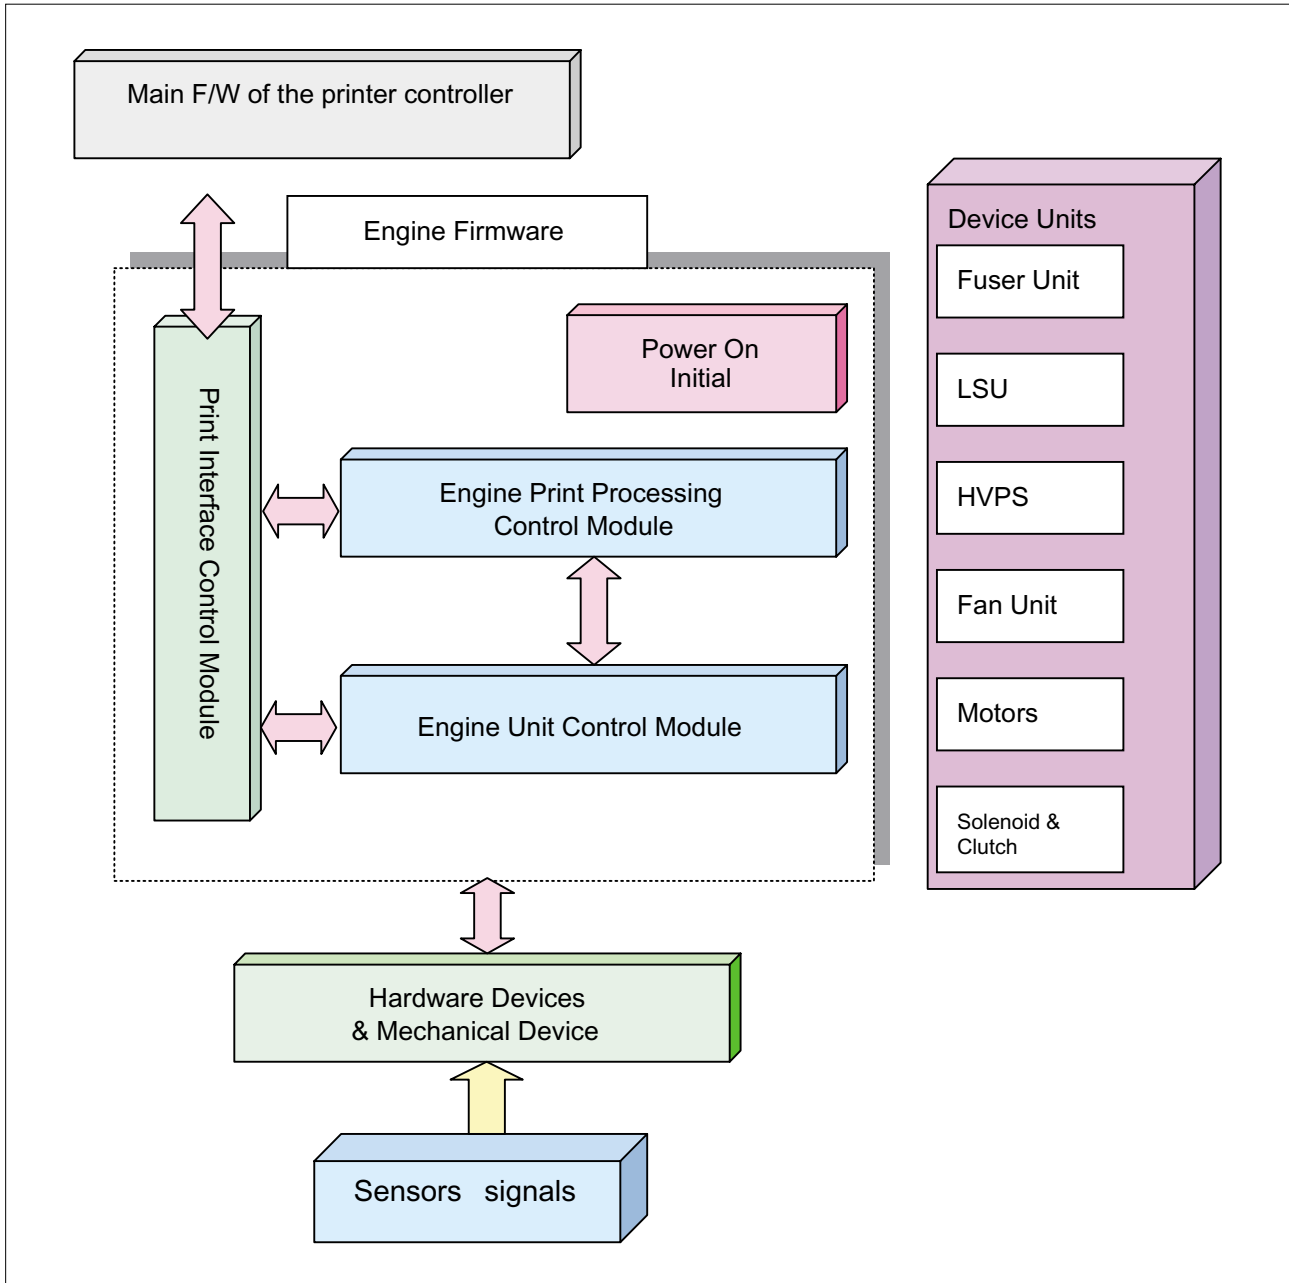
Main F/W of the printer controller

Engine Firmware

Print Interface Control Module

Power On
Initial

Engine Print Processing
Control Module

Engine Unit Control Module

Device Units

Fuser Unit

LSU

HVPS

Fan Unit

Motors

Solenoid &
Clutch

Hardware Devices
& Mechanical Device

Sensors signals